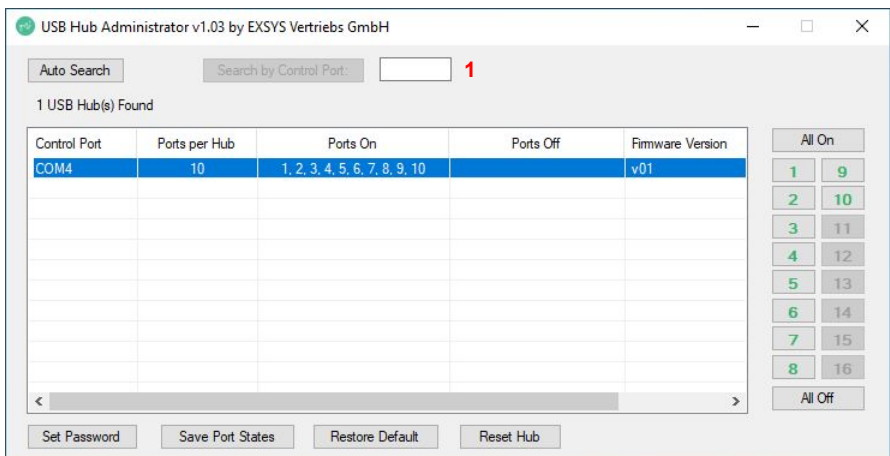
USB Hub Administrator v1.03 by EXSYS Vertriebs GmbH

Auto Search

Search by Control Port:

1

1 USB Hub(s) Found

| Control Port | Ports per Hub | Ports On | Ports Off | Firmware Version |
|---|---|---|---|---|
| COM4 | 10 | 1, 2, 3, 4, 5, 6, 7, 8, 9, 10 | | v01 |

All On

1 9
2 10
3 11
4 12
5 13
6 14
7 15
8 16

All Off

Set Password

Save Port States

Restore Default

Reset Hub